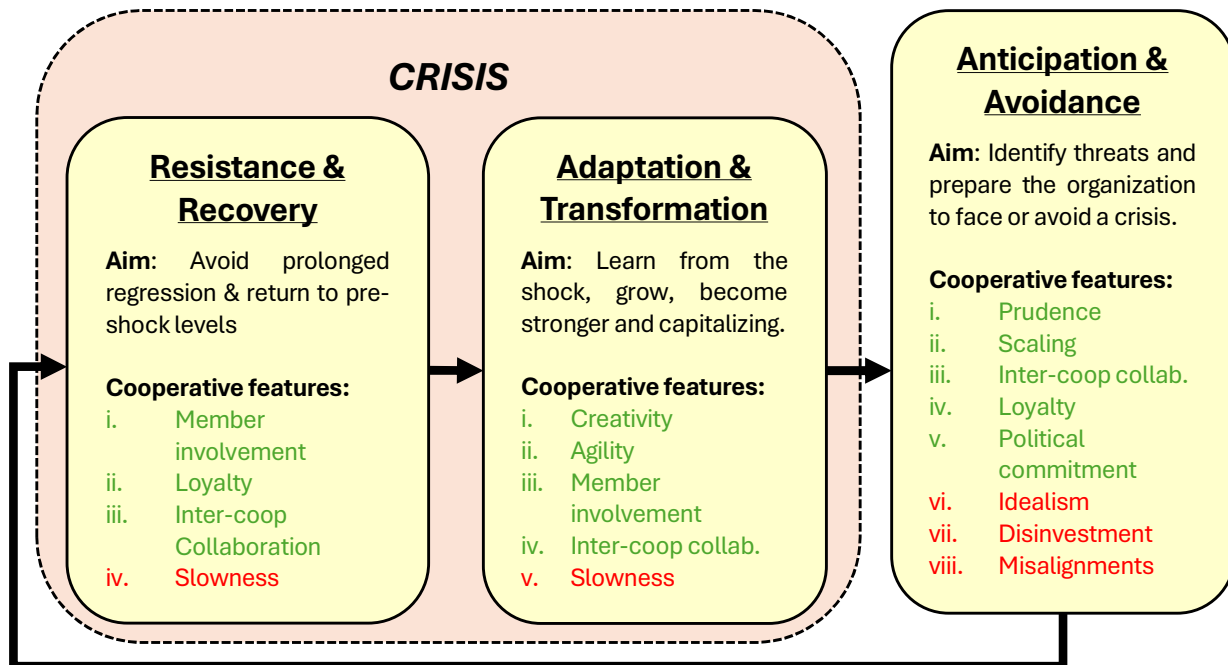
CRISIS

Resistance & Recovery

Aim: Avoid prolonged regression & return to pre-shock levels

Cooperative features:
i. Member involvement
ii. Loyalty
iii. Inter-coop Collaboration
iv. Slowness

Adaptation & Transformation

Aim: Learn from the shock, grow, become stronger and capitalizing.

Cooperative features:
i. Creativity
ii. Agility
iii. Member involvement
iv. Inter-coop collab.
v. Slowness

Anticipation & Avoidance

Aim: Identify threats and prepare the organization to face or avoid a crisis.

Cooperative features:
i. Prudence
ii. Scaling
iii. Inter-coop collab.
iv. Loyalty
v. Political commitment
vi. Idealism
vii. Disinvestment
viii. Misalignments